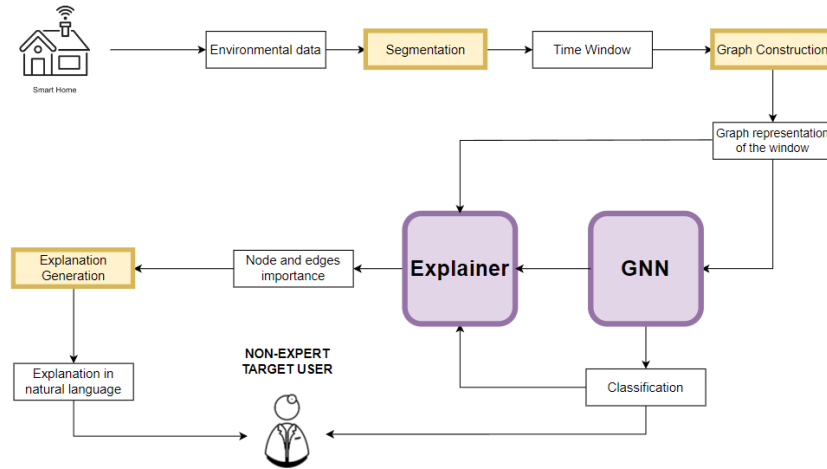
Smart Home

Environmental data

Segmentation

Time Window

Graph Construction

Graph representation of the window

Explanation Generation

Node and edges importance

Explainer

GNN

NON-EXPERT TARGET USER

Explanation in natural language

Classification